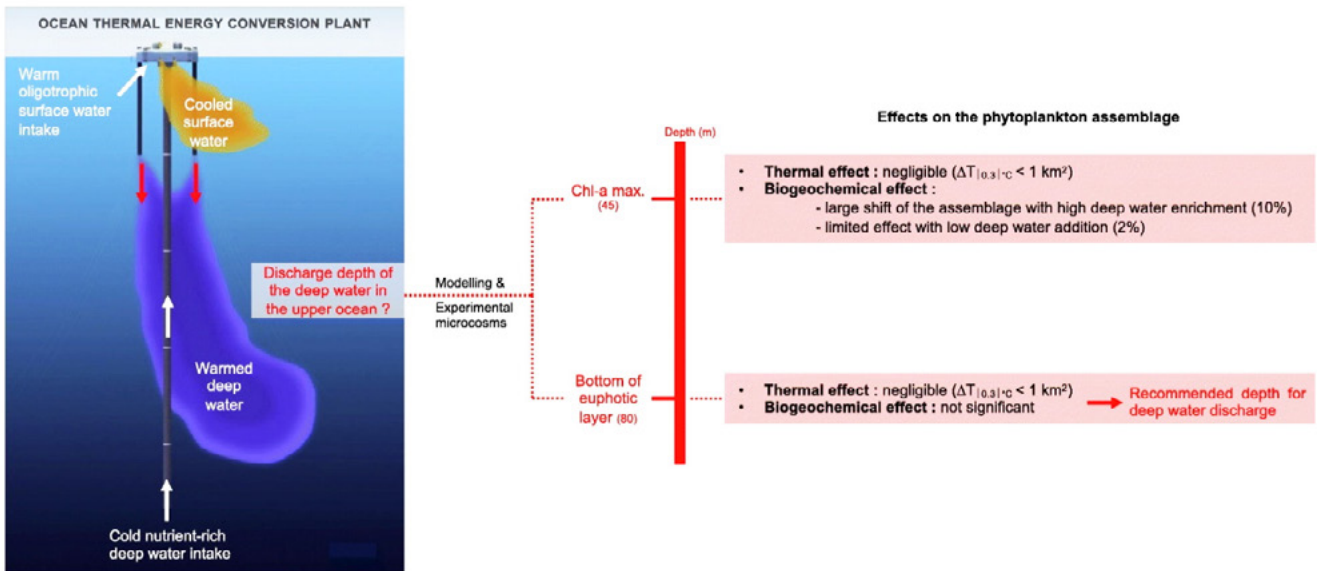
OCEAN THERMAL ENERGY CONVERSION PLANT

Warm oligotrophic surface water intake

Cooled surface water

Warmed deep water

Cold nutrient-rich deep water intake

Discharge depth of the deep water in the upper ocean ?

Modelling & Experimental microcosms

Chl-a max. (45)

Bottom of euphotic layer (80)

Depth (m)

Effects on the phytoplankton assemblage

• Thermal effect : negligible ($\Delta T_{|0.3|^{\circ}C}$ < 1 km²)
• Biogeochemical effect :
- large shift of the assemblage with high deep water enrichment (10%)
- limited effect with low deep water addition (2%)

• Thermal effect : negligible ($\Delta T_{|0.3|^{\circ}C}$ < 1 km²)
• Biogeochemical effect : not significant

Recommended depth for deep water discharge